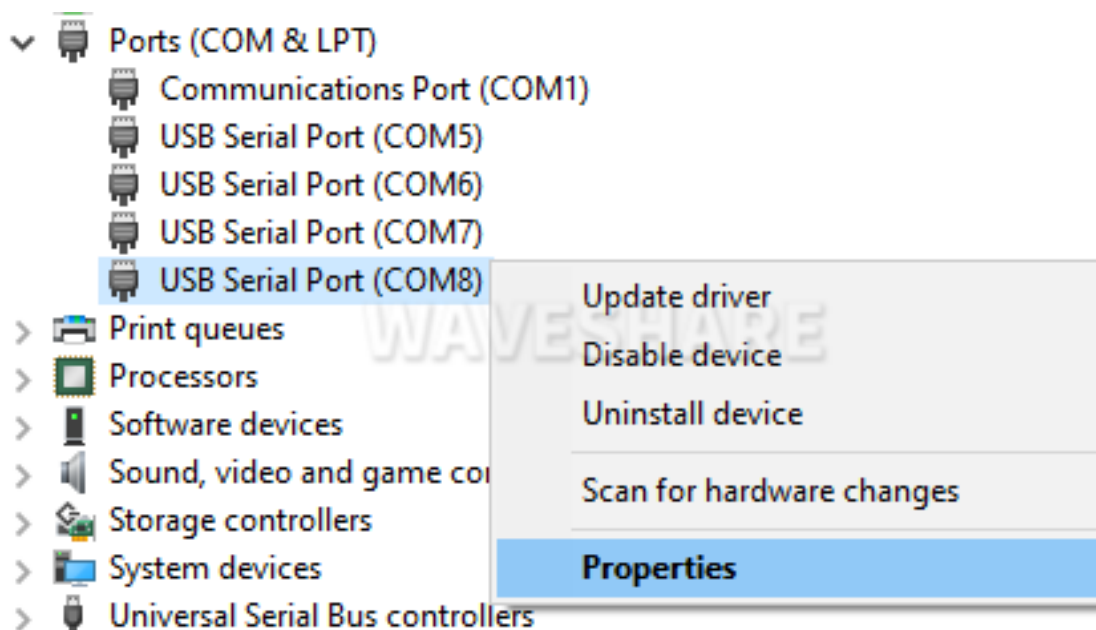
Ports (COM & LPT)
Communications Port (COM1)
USB Serial Port (COM5)
USB Serial Port (COM6)
USB Serial Port (COM7)
USB Serial Port (COM8)
Print queues
Processors
Software devices
Sound, video and game co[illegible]
Storage controllers
System devices
Universal Serial Bus controllers

Update driver
Disable device
Uninstall device
Scan for hardware changes
Properties

WAVESHARE